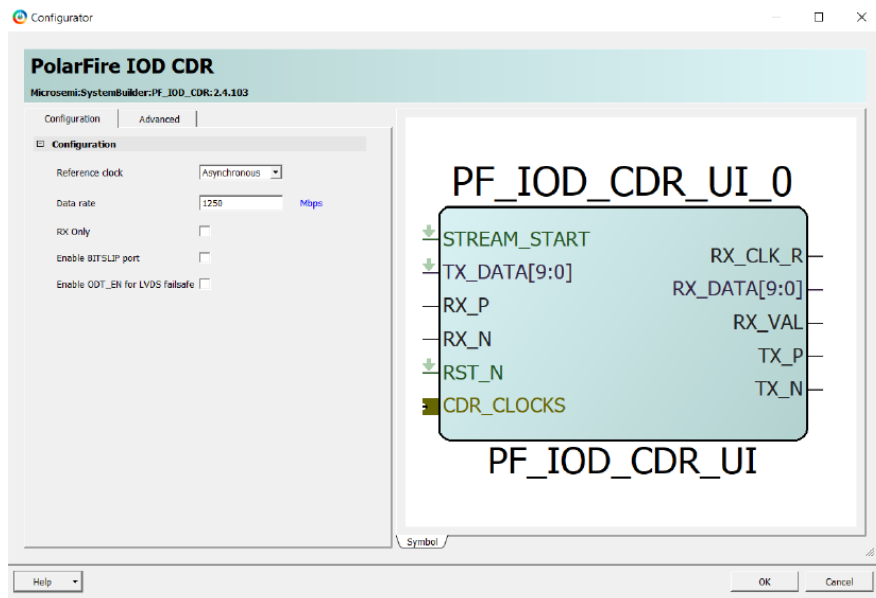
Configurator

PolarFire IOD CDR

Microsemi:SystemBuilder:PF_IOD_CDR:2.4.103

Configuration | Advanced

⊟ Configuration

Reference clock Asynchronous

Data rate 1250 Mbps

RX Only

Enable BITSLIP port

Enable ODT_EN for LVDS failsafe

PF_IOD_CDR_UI_0

STREAM_START
TX_DATA[9:0]
RX_P
RX_N
RST_N
CDR_CLOCKS

RX_CLK_R
RX_DATA[9:0]
RX_VAL
TX_P
TX_N

PF_IOD_CDR_UI

Symbol

Help

OK

Cancel